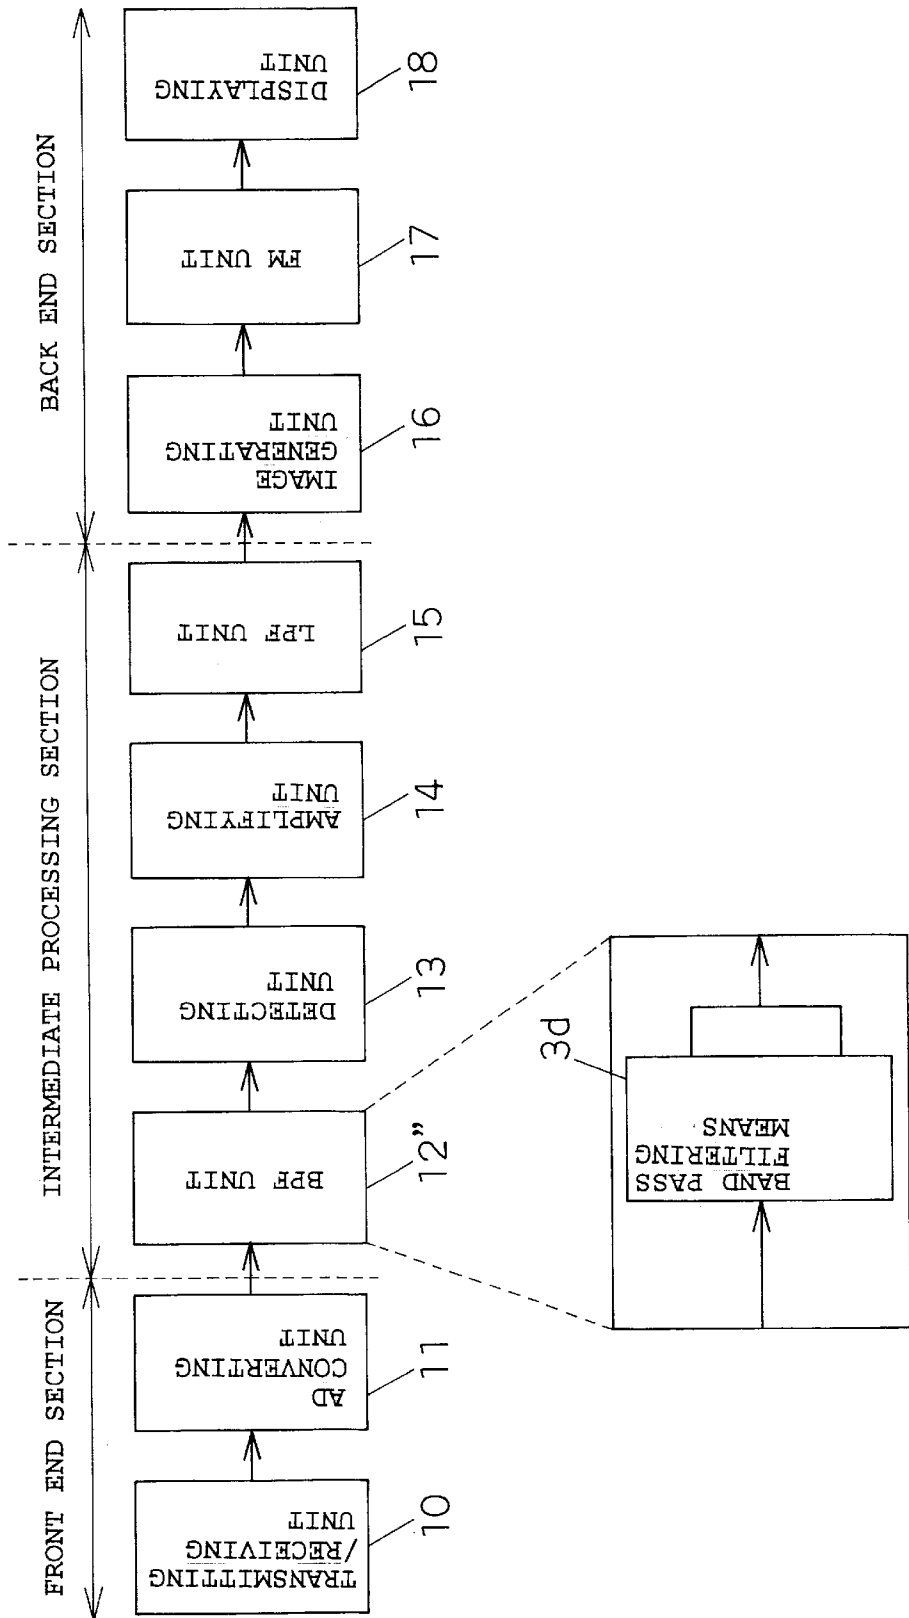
FRONT END SECTION

INTERMEDIATE PROCESSING SECTION

BACK END SECTION

TRANSMITTING /RECEIVING UNIT

10

AD CONVERTING UNIT

11

BPF UNIT

12"

DETECTING UNIT

13

AMPLIFYING UNIT

14

LPF UNIT

15

IMAGE GENERATING UNIT

16

FM UNIT

17

DISPLAYING UNIT

18

3d

BAND PASS FILTERING MEANS